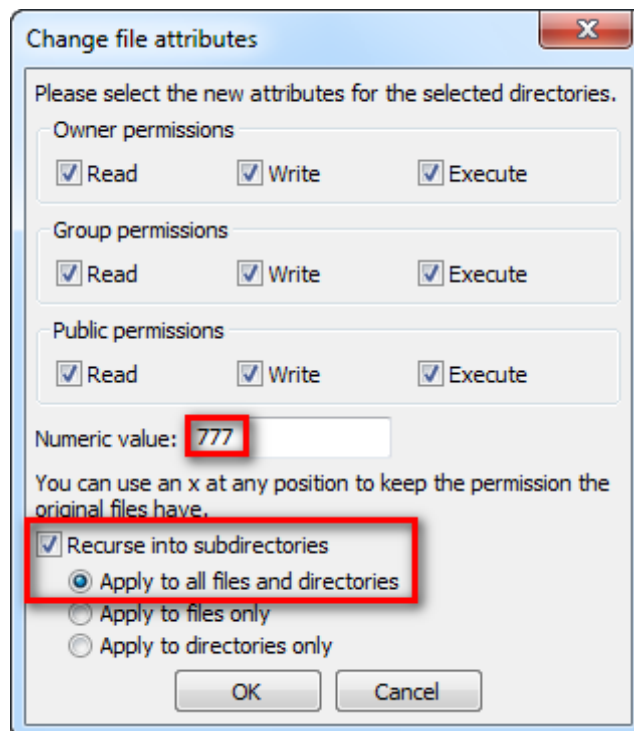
Change file attributes

Please select the new attributes for the selected directories.

Owner permissions

Read Write Execute

Group permissions

Read Write Execute

Public permissions

Read Write Execute

Numeric value: 777

You can use an x at any position to keep the permission the original files have.

Recurse into subdirectories

Apply to all files and directories

Apply to files only

Apply to directories only

OK Cancel